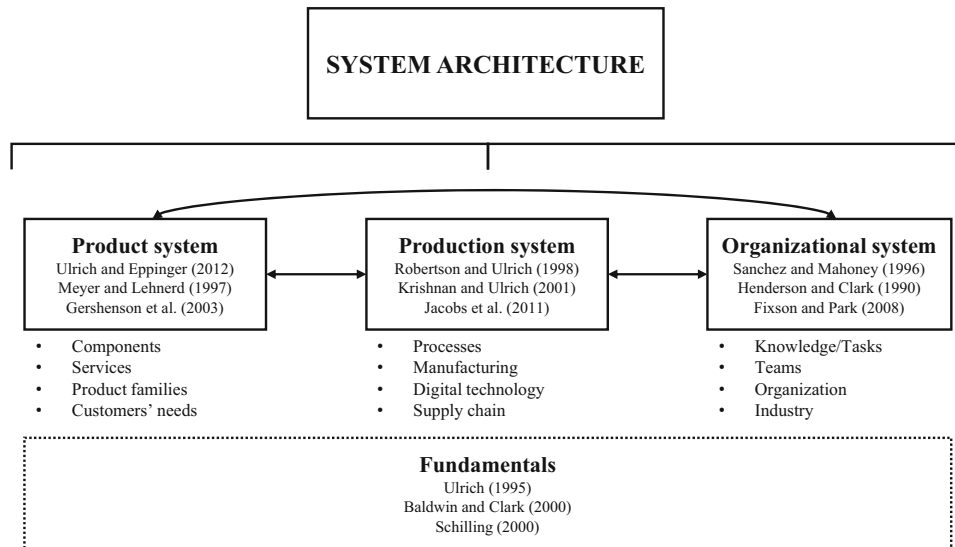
SYSTEM ARCHITECTURE

**Product system**
Ulrich and Eppinger (2012)
Meyer and Lehnerd (1997)
Gershenson et al. (2003)

- Components
- Services
- Product families
- Customers' needs

**Production system**
Robertson and Ulrich (1998)
Krishnan and Ulrich (2001)
Jacobs et al. (2011)

- Processes
- Manufacturing
- Digital technology
- Supply chain

**Organizational system**
Sanchez and Mahoney (1996)
Henderson and Clark (1990)
Fixson and Park (2008)

- Knowledge/Tasks
- Teams
- Organization
- Industry

**Fundamentals**
Ulrich (1995)
Baldwin and Clark (2000)
Schilling (2000)